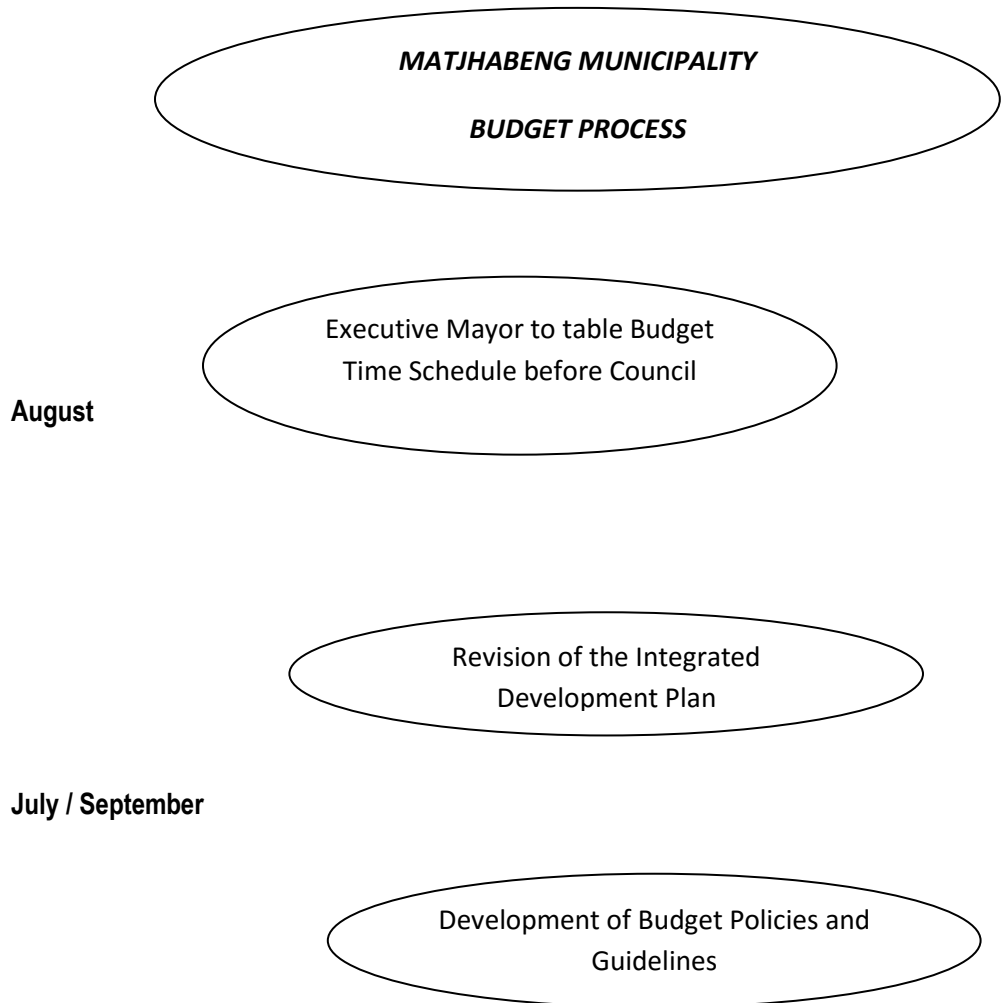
MATJHABENG MUNICIPALITY

BUDGET PROCESS

Executive Mayor to table Budget Time Schedule before Council

August

Revision of the Integrated Development Plan

July / September

Development of Budget Policies and Guidelines